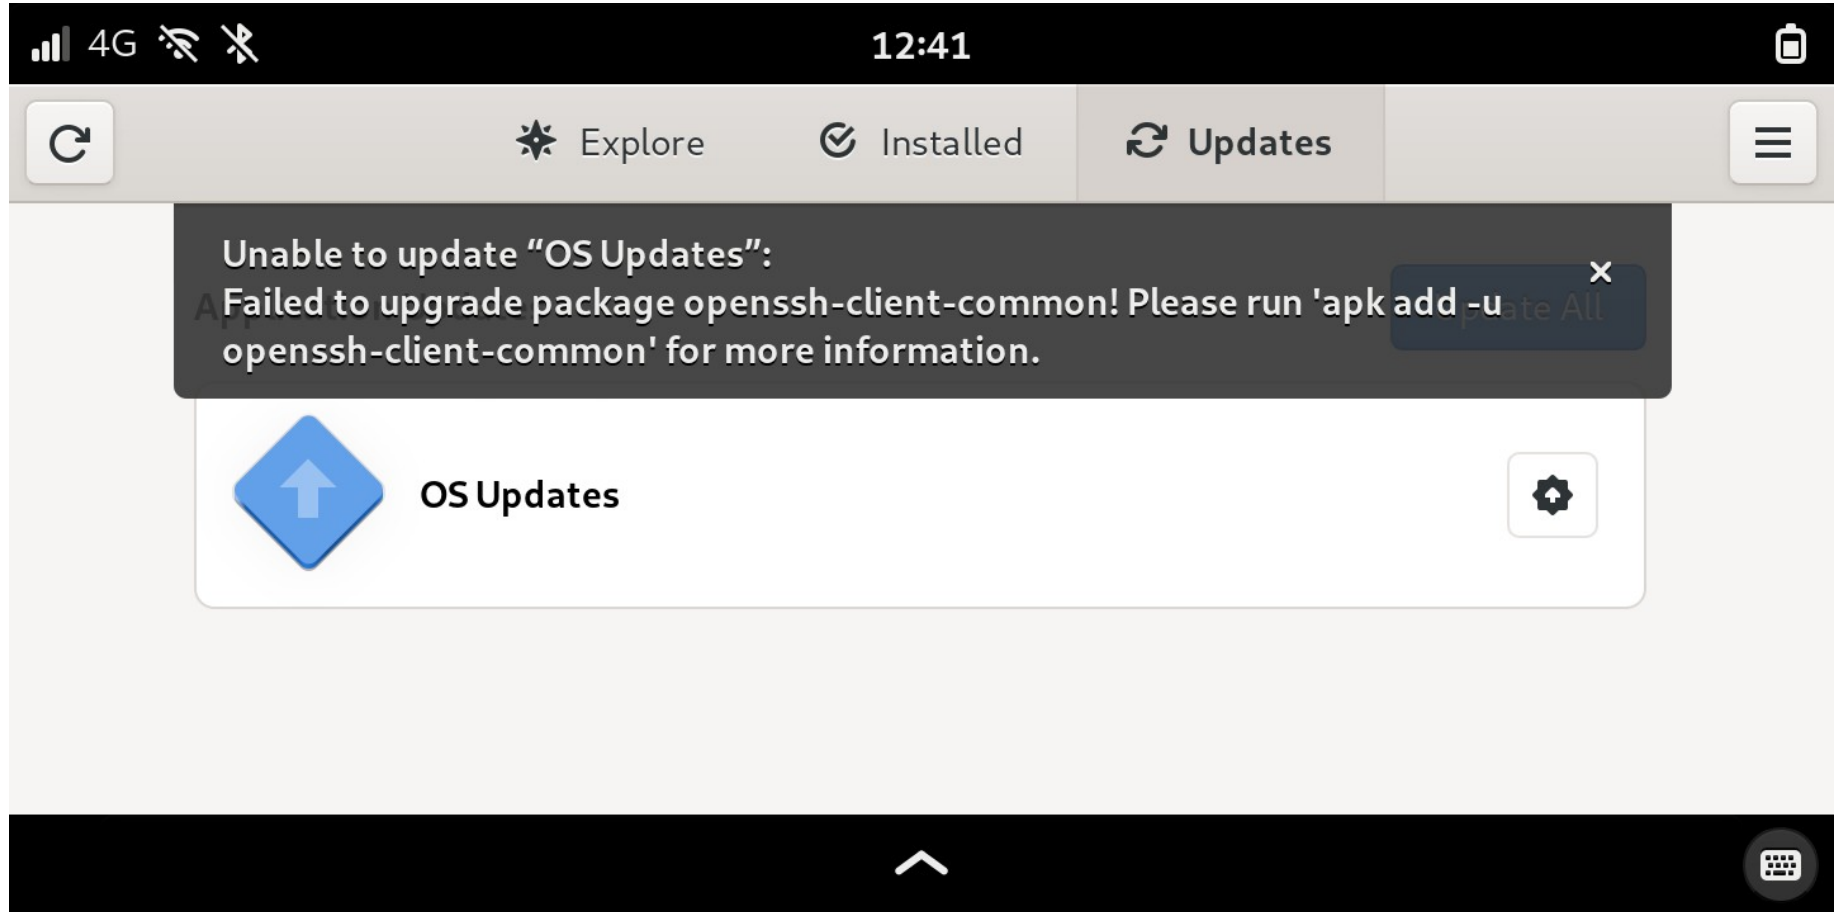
4G

12:41

Explore

Installed

Updates

Unable to update “OS Updates”:
Failed to upgrade package openssh-client-common! Please run 'apk add -u openssh-client-common' for more information.

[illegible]

OS Updates